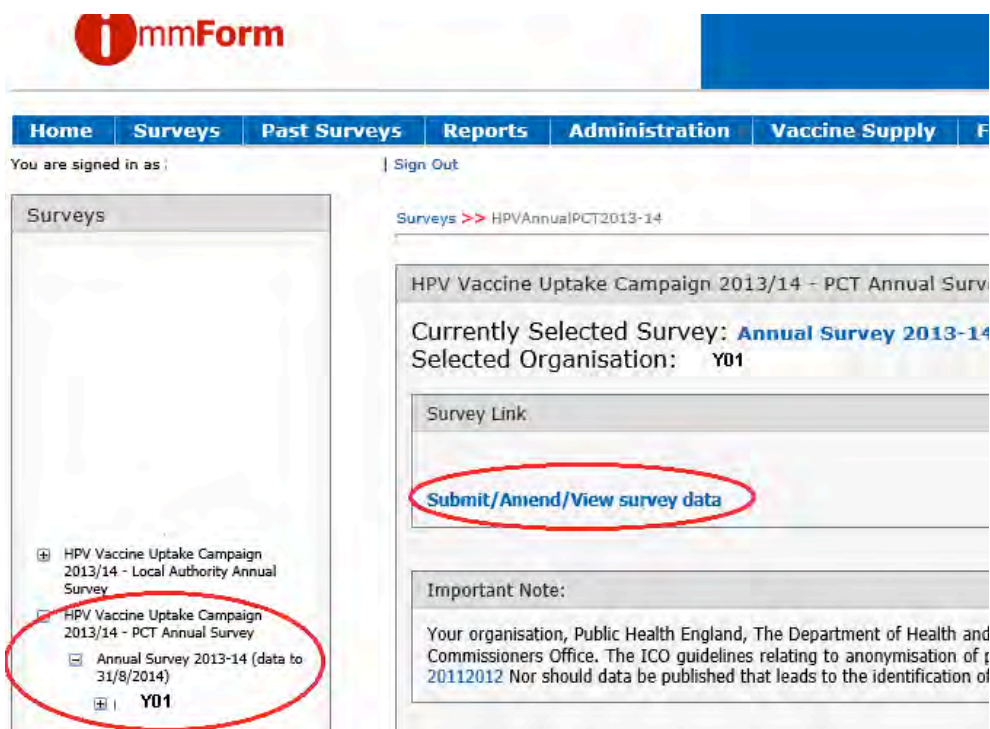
ImmForm

Home | Surveys | Past Surveys | Reports | Administration | Vaccine Supply | F

You are signed in as | Sign Out

Surveys

Surveys >> HPVAnnualPCT2013-14

HPV Vaccine Uptake Campaign 2013/14 - PCT Annual Surv

Currently Selected Survey: Annual Survey 2013-14
Selected Organisation: Y01

Survey Link

Submit/Amend/View survey data

HPV Vaccine Uptake Campaign 2013/14 - Local Authority Annual Survey

HPV Vaccine Uptake Campaign 2013/14 - PCT Annual Survey

Annual Survey 2013-14 (data to 31/8/2014)

Y01

Important Note:

Your organisation, Public Health England, The Department of Health and Commissioners Office. The ICO guidelines relating to anonymisation of p 20112012 Nor should data be published that leads to the identification of